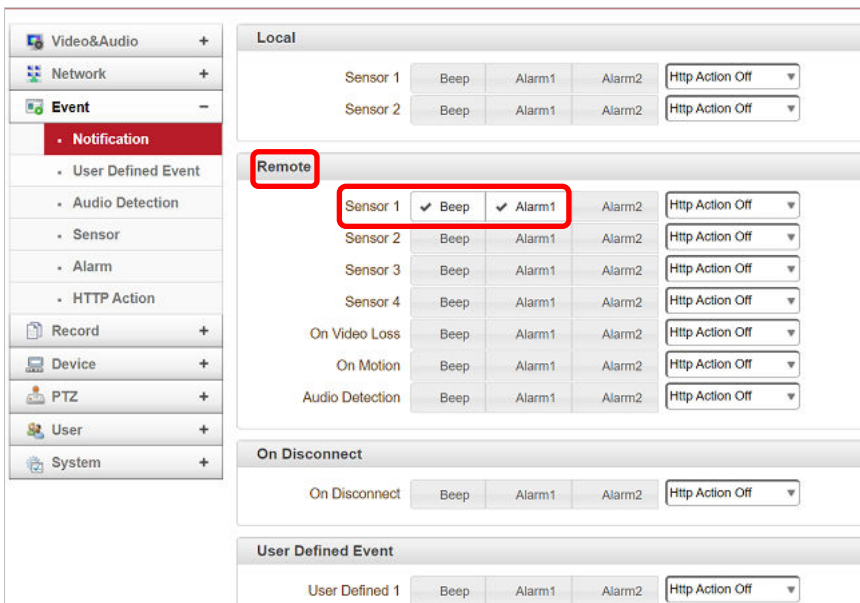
Video&Audio +
Network +
Event −
Notification
User Defined Event
Audio Detection
Sensor
Alarm
HTTP Action
Record +
Device +
PTZ +
User +
System +

Local

| | | | | |
|---|---|---|---|---|
| Sensor 1 | Beep | Alarm1 | Alarm2 | Http Action Off |
| Sensor 2 | Beep | Alarm1 | Alarm2 | Http Action Off |

Remote

| | | | | |
|---|---|---|---|---|
| Sensor 1 | ✔ Beep | ✔ Alarm1 | Alarm2 | Http Action Off |
| Sensor 2 | Beep | Alarm1 | Alarm2 | Http Action Off |
| Sensor 3 | Beep | Alarm1 | Alarm2 | Http Action Off |
| Sensor 4 | Beep | Alarm1 | Alarm2 | Http Action Off |
| On Video Loss | Beep | Alarm1 | Alarm2 | Http Action Off |
| On Motion | Beep | Alarm1 | Alarm2 | Http Action Off |
| Audio Detection | Beep | Alarm1 | Alarm2 | Http Action Off |

On Disconnect

| | | | | |
|---|---|---|---|---|
| On Disconnect | Beep | Alarm1 | Alarm2 | Http Action Off |

User Defined Event

| | | | | |
|---|---|---|---|---|
| User Defined 1 | Beep | Alarm1 | Alarm2 | Http Action Off |